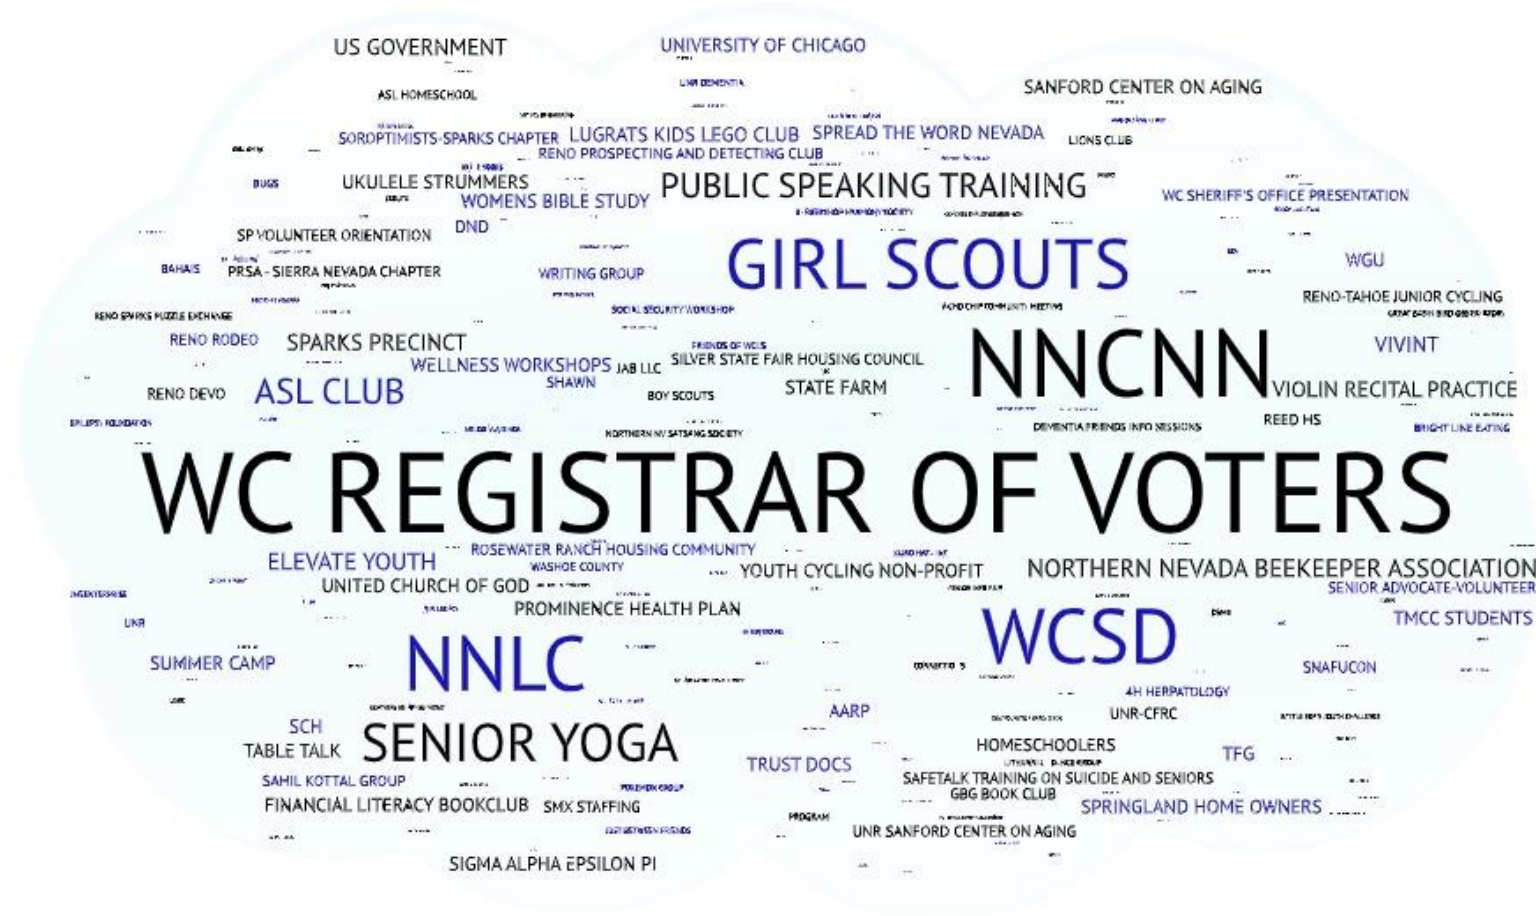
US GOVERNMENT
UNIVERSITY OF CHICAGO
ASL HOMESCHOOL
UNR DEMENTIA
SANFORD CENTER ON AGING
SOROPTIMISTS-SPARKS CHAPTER
LUGRATS KIDS LEGO CLUB
SPREAD THE WORD NEVADA
LIONS CLUB
RENO PROSPECTING AND DETECTING CLUB
BUGS
UKULELE STRUMMERS
PUBLIC SPEAKING TRAINING
WOMENS BIBLE STUDY
WC SHERIFF'S OFFICE PRESENTATION
SP VOLUNTEER ORIENTATION
DND
BAHAIS
PRSA - SIERRA NEVADA CHAPTER
WRITING GROUP
GIRL SCOUTS
WGU
RENO-TAHOE JUNIOR CYCLING
RENO SPARKS PUZZLE EXCHANGE
SOCIAL SECURITY WORKSHOP
RENO RODEO
SPARKS PRECINCT
FRIENDS OF WCLS
NNCNN
VIVINT
WELLNESS WORKSHOPS
JAB LLC
SILVER STATE FAIR HOUSING COUNCIL
RENO DEVO
ASL CLUB
SHAWN
BOY SCOUTS
STATE FARM
VIOLIN RECITAL PRACTICE
EPILEPSY FOUNDATION
NORTHERN NV SATSANG SOCIETY
DEMENTIA FRIENDS INFO SESSIONS
REED HS
BRIGHT LINE EATING
WC REGISTRAR OF VOTERS
ELEVATE YOUTH
ROSEWATER RANCH HOUSING COMMUNITY
WASHOE COUNTY
UNITED CHURCH OF GOD
YOUTH CYCLING NON-PROFIT
NORTHERN NEVADA BEEKEEPER ASSOCIATION
SENIOR ADVOCATE-VOLUNTEER
PROMINENCE HEALTH PLAN
UNR
WCSD
TMCC STUDENTS
SUMMER CAMP
NNLC
SNAFUCON
4H HERPATOLOGY
AARP
UNR-CFRC
SCH
TABLE TALK
SENIOR YOGA
HOMESCHOOLERS
TFG
TRUST DOCS
SAHIL KOTTAL GROUP
SAFETALK TRAINING ON SUICIDE AND SENIORS
GBG BOOK CLUB
FINANCIAL LITERACY BOOKCLUB
SMX STAFFING
SPRINGLAND HOME OWNERS
PROGRAM
UNR SANFORD CENTER ON AGING
SIGMA ALPHA EPSILON PI